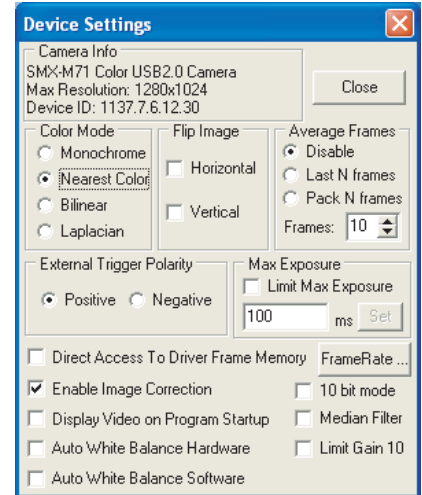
Device Settings

Camera Info
SMX-M71 Color USB2.0 Camera
Max Resolution: 1280x1024
Device ID: 1137.7.6.12.30

Close

Color Mode
Monochrome
Nearest Color
Bilinear
Laplacian

Flip Image
Horizontal
Vertical

Average Frames
Disable
Last N frames
Pack N frames
Frames: 10

External Trigger Polarity
Positive
Negative

Max Exposure
Limit Max Exposure
100 ms
Set

Direct Access To Driver Frame Memory
FrameRate ...
Enable Image Correction
10 bit mode
Display Video on Program Startup
Median Filter
Auto White Balance Hardware
Limit Gain 10
Auto White Balance Software